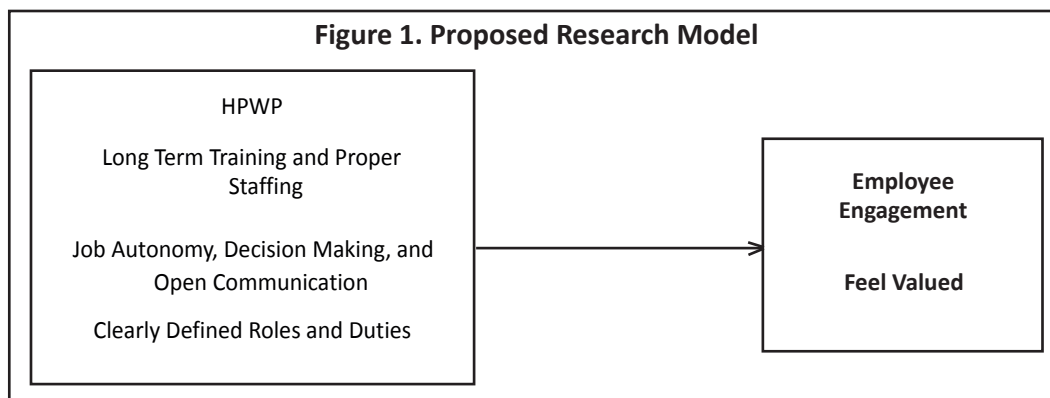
Figure 1. Proposed Research Model

HPWP

Long Term Training and Proper Staffing

Job Autonomy, Decision Making, and Open Communication

Clearly Defined Roles and Duties

Employee Engagement

Feel Valued